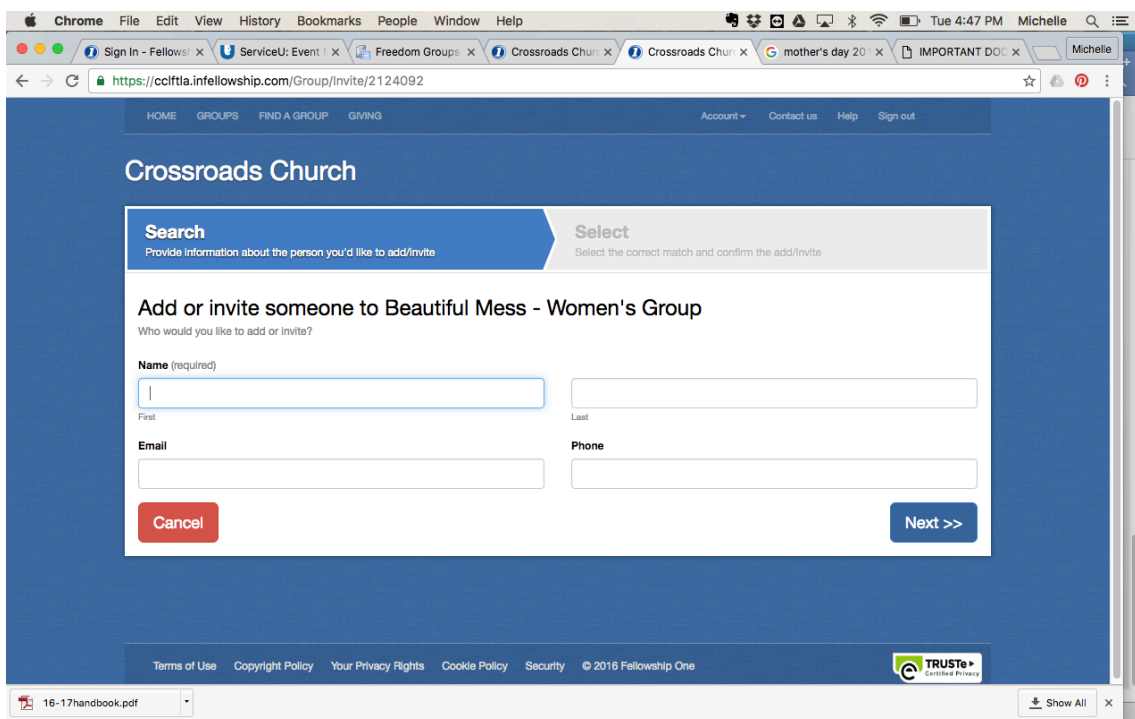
Chrome File Edit View History Bookmarks People Window Help
Tue 4:47 PM Michelle

Sign In - Fellowsh ×
ServiceU: Event ×
Freedom Groups ×
Crossroads Churc ×
Crossroads Churc ×
mother's day 20 ×
IMPORTANT DOC ×
Michelle

https://cclftla.infellowship.com/Group/Invite/2124092

HOME GROUPS FIND A GROUP GIVING
Account▾ Contact us Help Sign out

Crossroads Church

Search
Provide information about the person you'd like to add/invite

Select
Select the correct match and confirm the add/invite

Add or invite someone to Beautiful Mess - Women's Group
Who would you like to add or invite?

Name (required)
First
Last

Email
Phone

Cancel
Next >>

Terms of Use Copyright Policy Your Privacy Rights Cookie Policy Security © 2016 Fellowship One

TRUSTe
Certified Privacy

16-17handbook.pdf
Show All